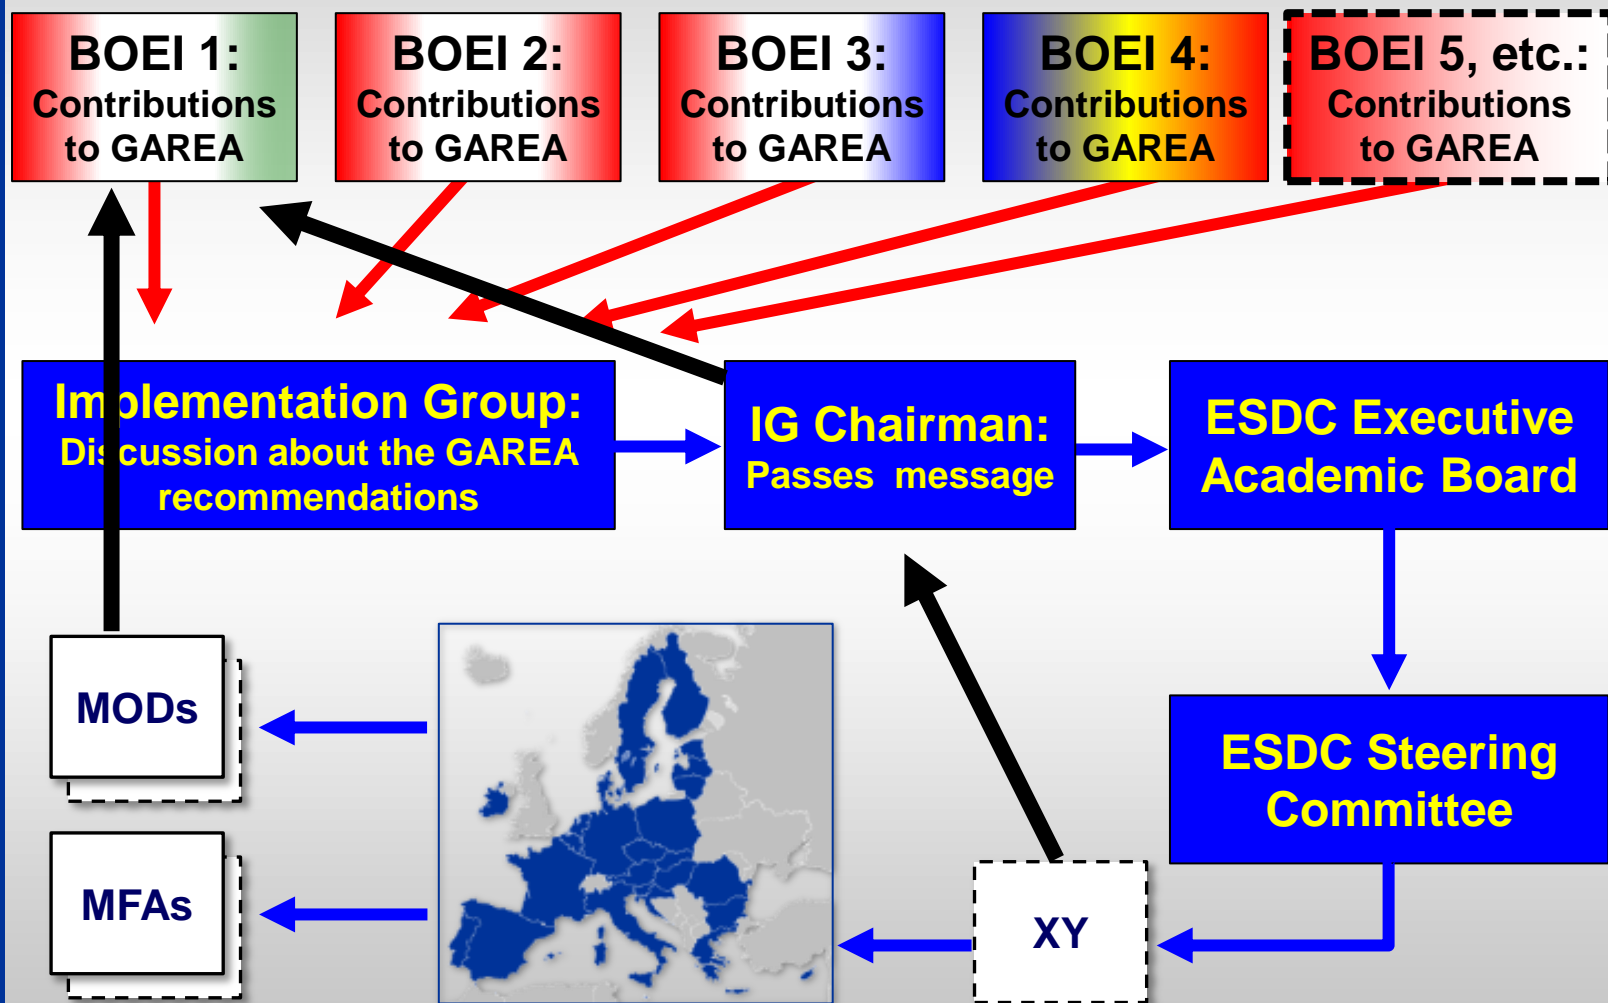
BOEI 1: Contributions to GAREA

BOEI 2: Contributions to GAREA

BOEI 3: Contributions to GAREA

BOEI 4: Contributions to GAREA

BOEI 5, etc.: Contributions to GAREA

Implementation Group: Discussion about the GAREA recommendations

IG Chairman: Passes message

ESDC Executive Academic Board

ESDC Steering Committee

MODs

MFAs

XY